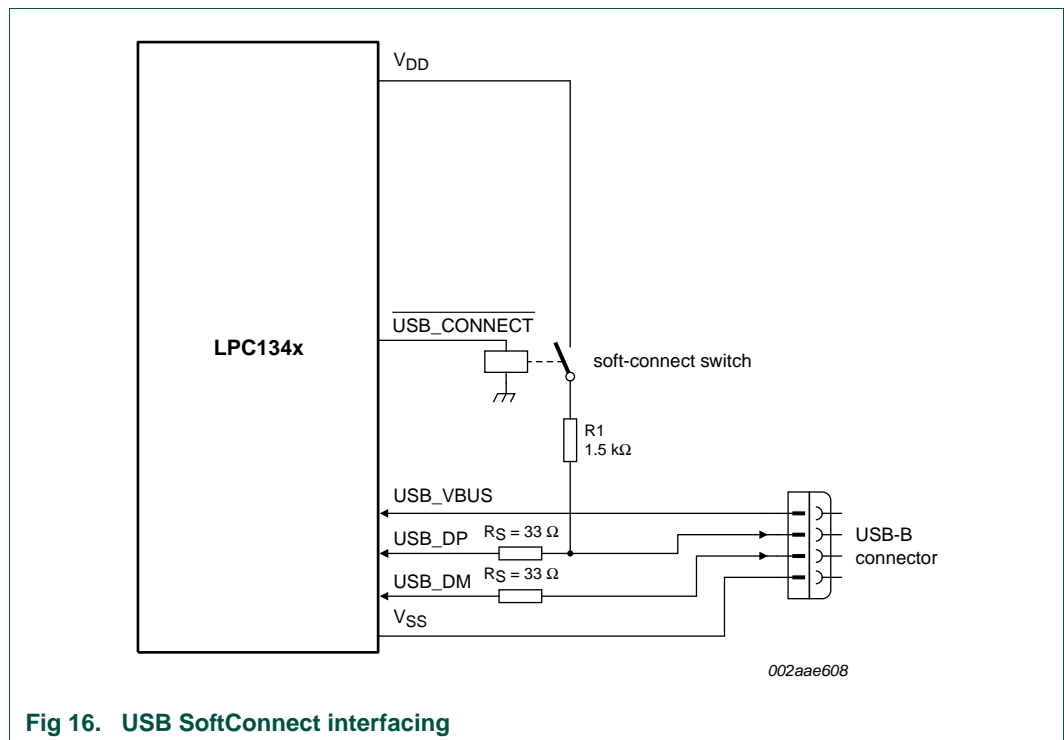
$V_{DD}$

$\overline{USB\_CONNECT}$

LPC134x

soft-connect switch

R1
1.5 kΩ

USB_VBUS

USB_DP $R_S = 33\ \Omega$

USB_DM $R_S = 33\ \Omega$

$V_{SS}$

USB-B
connector

002aae608

Fig 16. USB SoftConnect interfacing